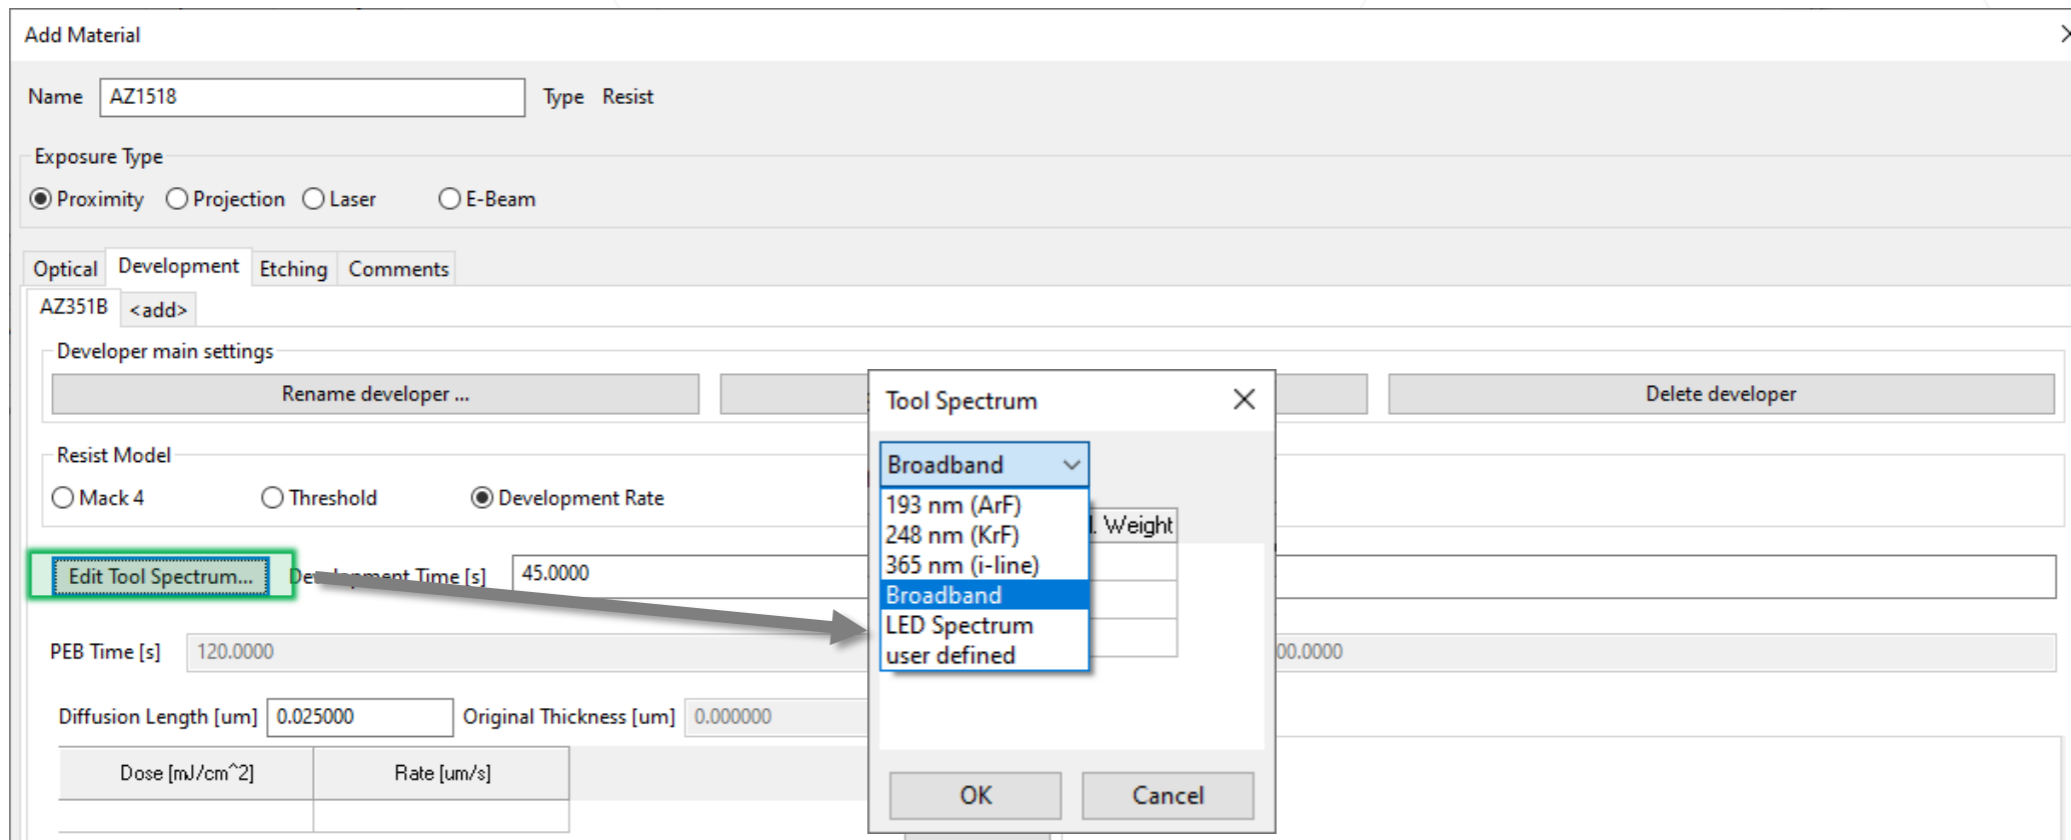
Add Material

Name AZ1518 Type Resist

Exposure Type
Proximity Projection Laser E-Beam

Optical Development Etching Comments
AZ351B <add>

Developer main settings
Rename developer ... Delete developer

Resist Model
Mack 4 Threshold Development Rate

Edit Tool Spectrum... De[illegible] Time [s] 45.0000

PEB Time [s] 120.0000 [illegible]00.0000

Diffusion Length [um] 0.025000 Original Thickness [um] 0.000000

| Dose [mJ/cm^2] | Rate [um/s] |
|---|---|
| | |

Tool Spectrum
Broadband
193 nm (ArF)
248 nm (KrF)
365 nm (i-line)
Broadband
LED Spectrum
user defined
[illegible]. Weight
OK Cancel